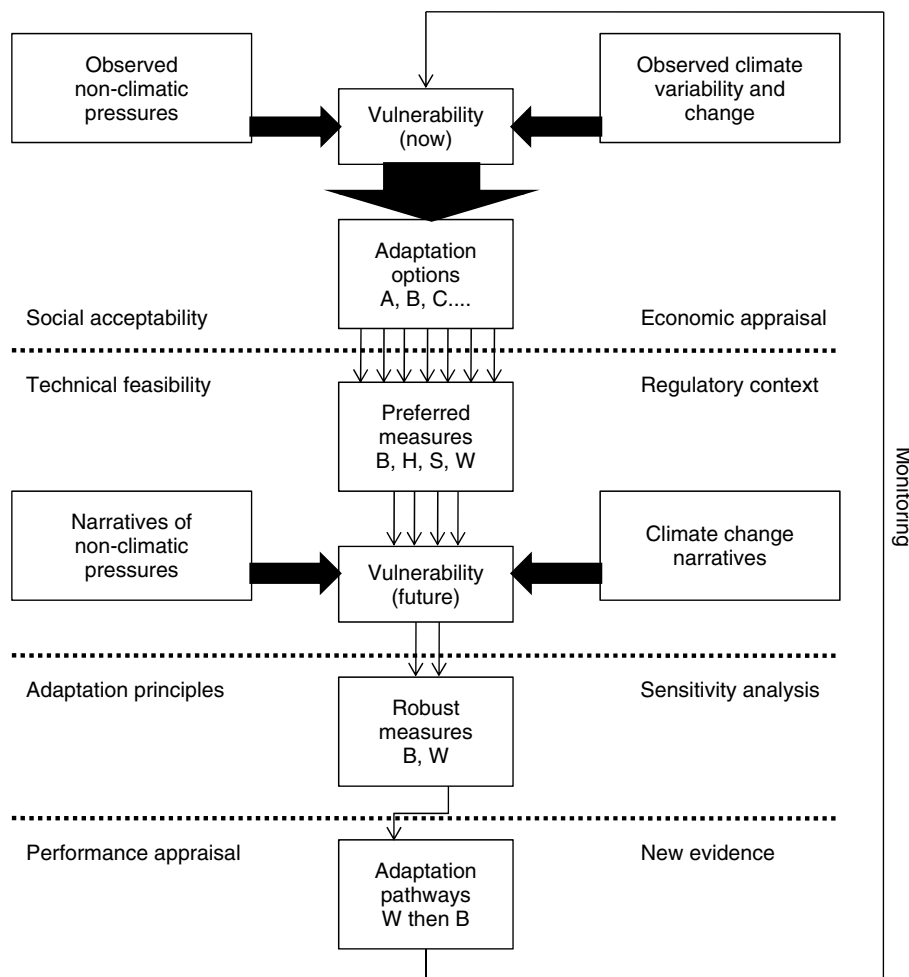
Observed non-climatic pressures

Vulnerability (now)

Observed climate variability and change

Adaptation options A, B, C....

Social acceptability

Economic appraisal

Technical feasibility

Regulatory context

Preferred measures B, H, S, W

Monitoring

Narratives of non-climatic pressures

Vulnerability (future)

Climate change narratives

Adaptation principles

Sensitivity analysis

Robust measures B, W

Performance appraisal

New evidence

Adaptation pathways W then B